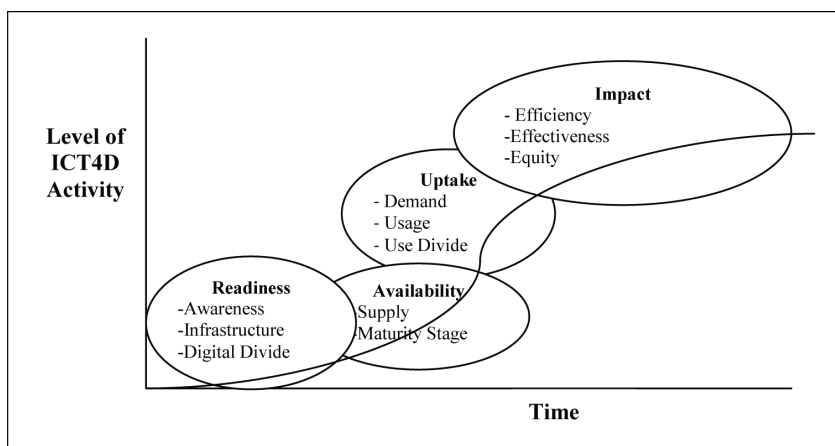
Level of ICT4D Activity

Impact
- Efficiency
-Effectiveness
-Equity

Uptake
- Demand
- Usage
- Use Divide

Readiness
-Awareness
-Infrastructure
-Digital Divide

Availability
Supply
Maturity Stage

Time